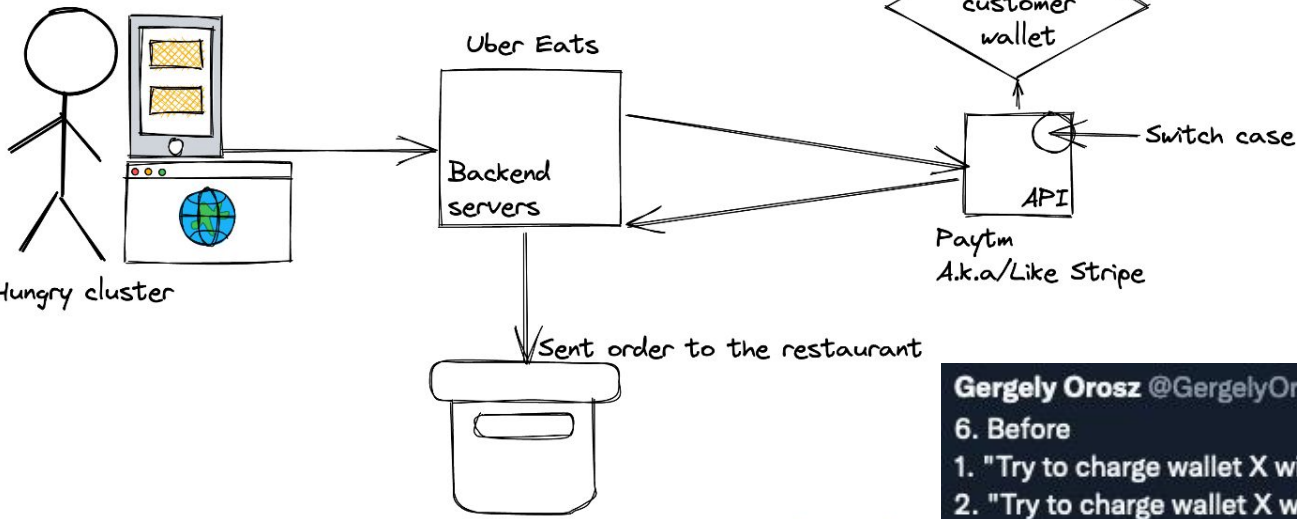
customer wallet

Uber Eats

Backend servers

Switch case

API

Paytm
A.k.a/Like Stripe

Hungry cluster

Sent order to the restaurant

Gergely Orosz @GergelyOr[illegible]
6. Before
1. "Try to charge wallet X wi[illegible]
2. "Try to charge wallet X w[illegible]